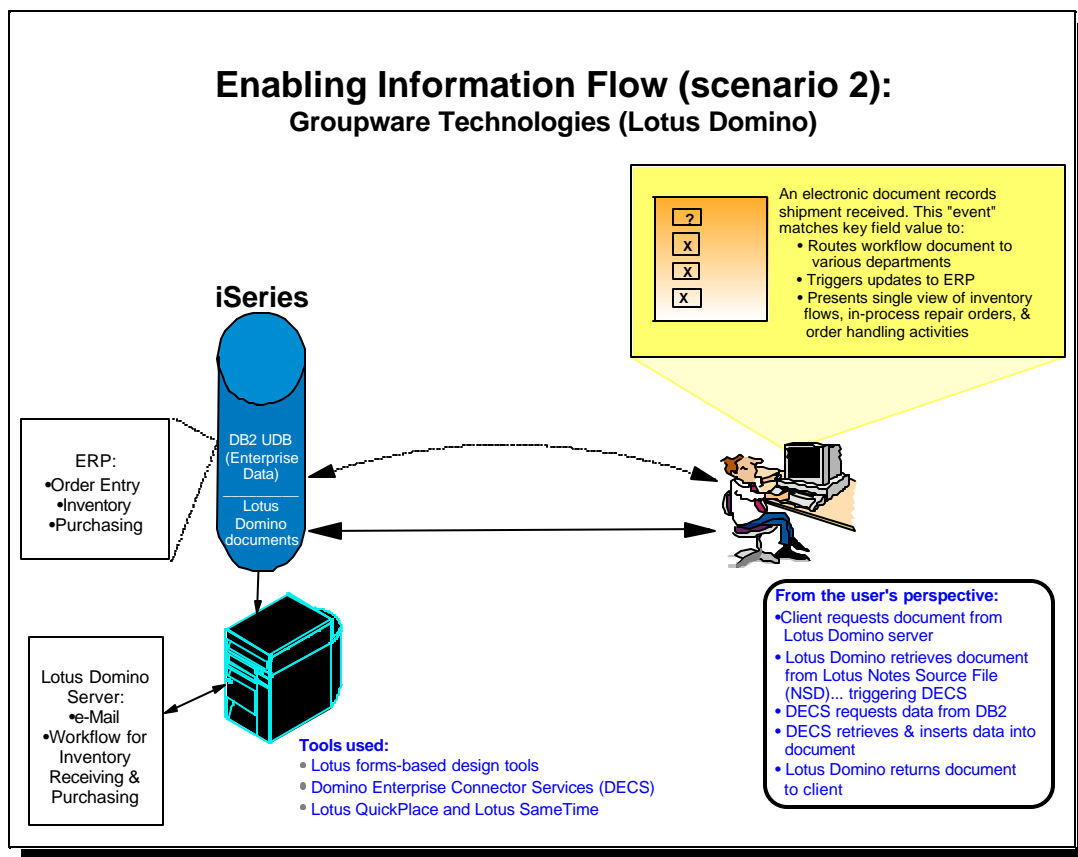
Enabling Information Flow (scenario 2):
Groupware Technologies (Lotus Domino)

?
X
X
X

An electronic document records shipment received. This "event" matches key field value to:
• Routes workflow document to various departments
• Triggers updates to ERP
• Presents single view of inventory flows, in-process repair orders, & order handling activities

iSeries

DB2 UDB (Enterprise Data)

Lotus Domino documents

ERP:
•Order Entry
•Inventory
•Purchasing

Lotus Domino Server:
•e-Mail
•Workflow for Inventory Receiving & Purchasing

Tools used:
• Lotus forms-based design tools
• Domino Enterprise Connector Services (DECS)
• Lotus QuickPlace and Lotus SameTime

From the user's perspective:
•Client requests document from Lotus Domino server
• Lotus Domino retrieves document from Lotus Notes Source File (NSD)... triggering DECS
• DECS requests data from DB2
• DECS retrieves & inserts data into document
• Lotus Domino returns document to client